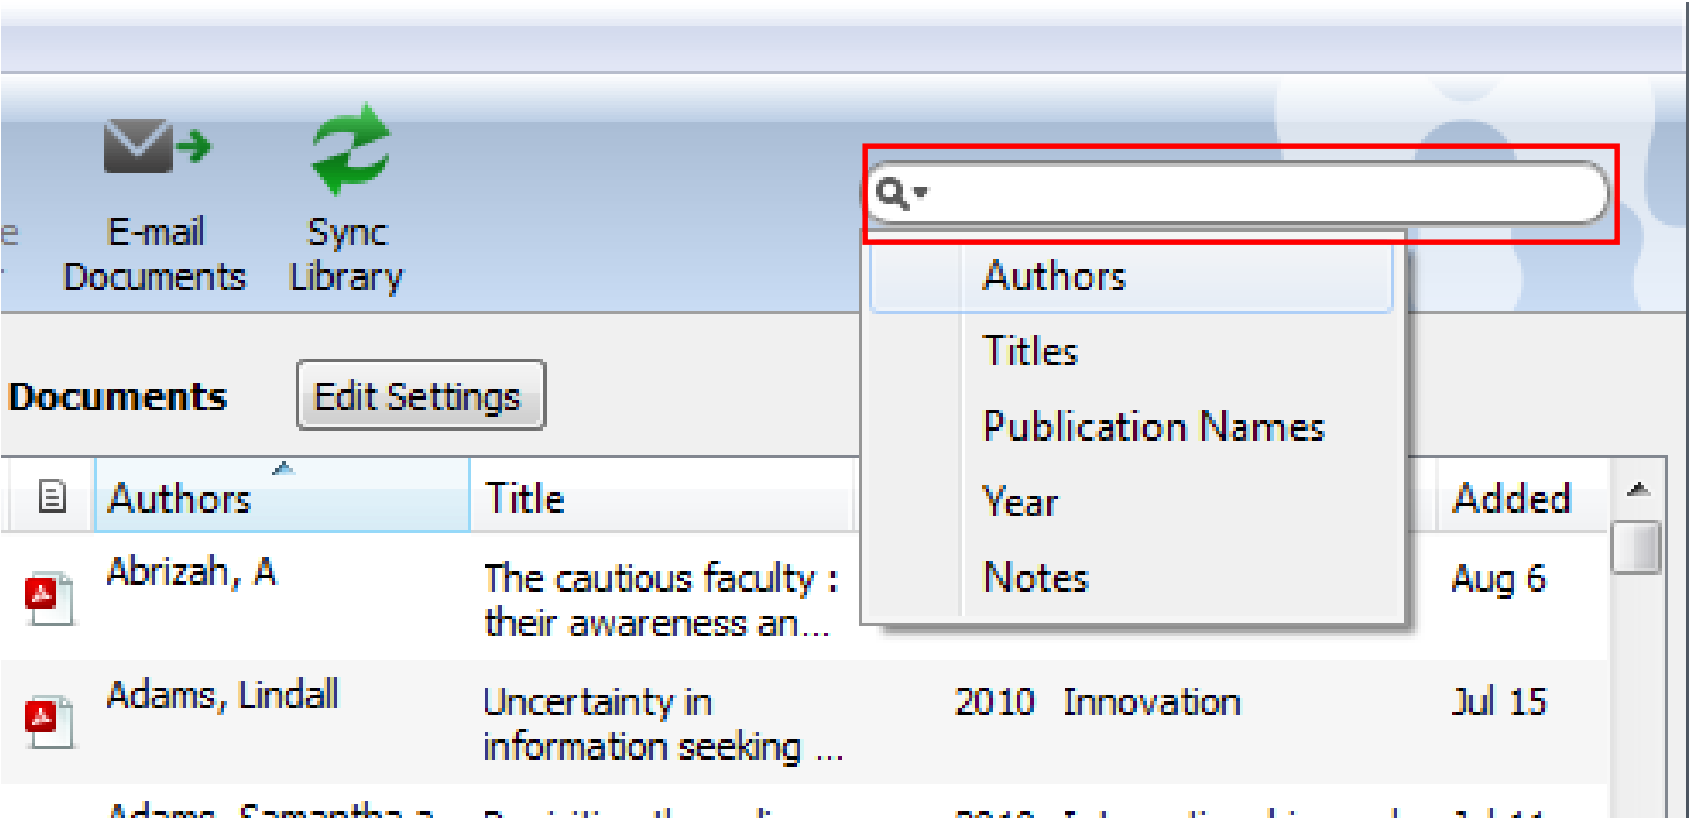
E-mail Documents

Sync Library

Authors
Titles
Publication Names
Year
Notes

Documents

Edit Settings

| | Authors | Title | | | Added |
|---|---|---|---|---|---|
| | Abrizah, A | The cautious faculty : their awareness an... | | | Aug 6 |
| | Adams, Lindall | Uncertainty in information seeking ... | 2010 | Innovation | Jul 15 |
| | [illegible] | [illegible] | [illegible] | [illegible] | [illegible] |